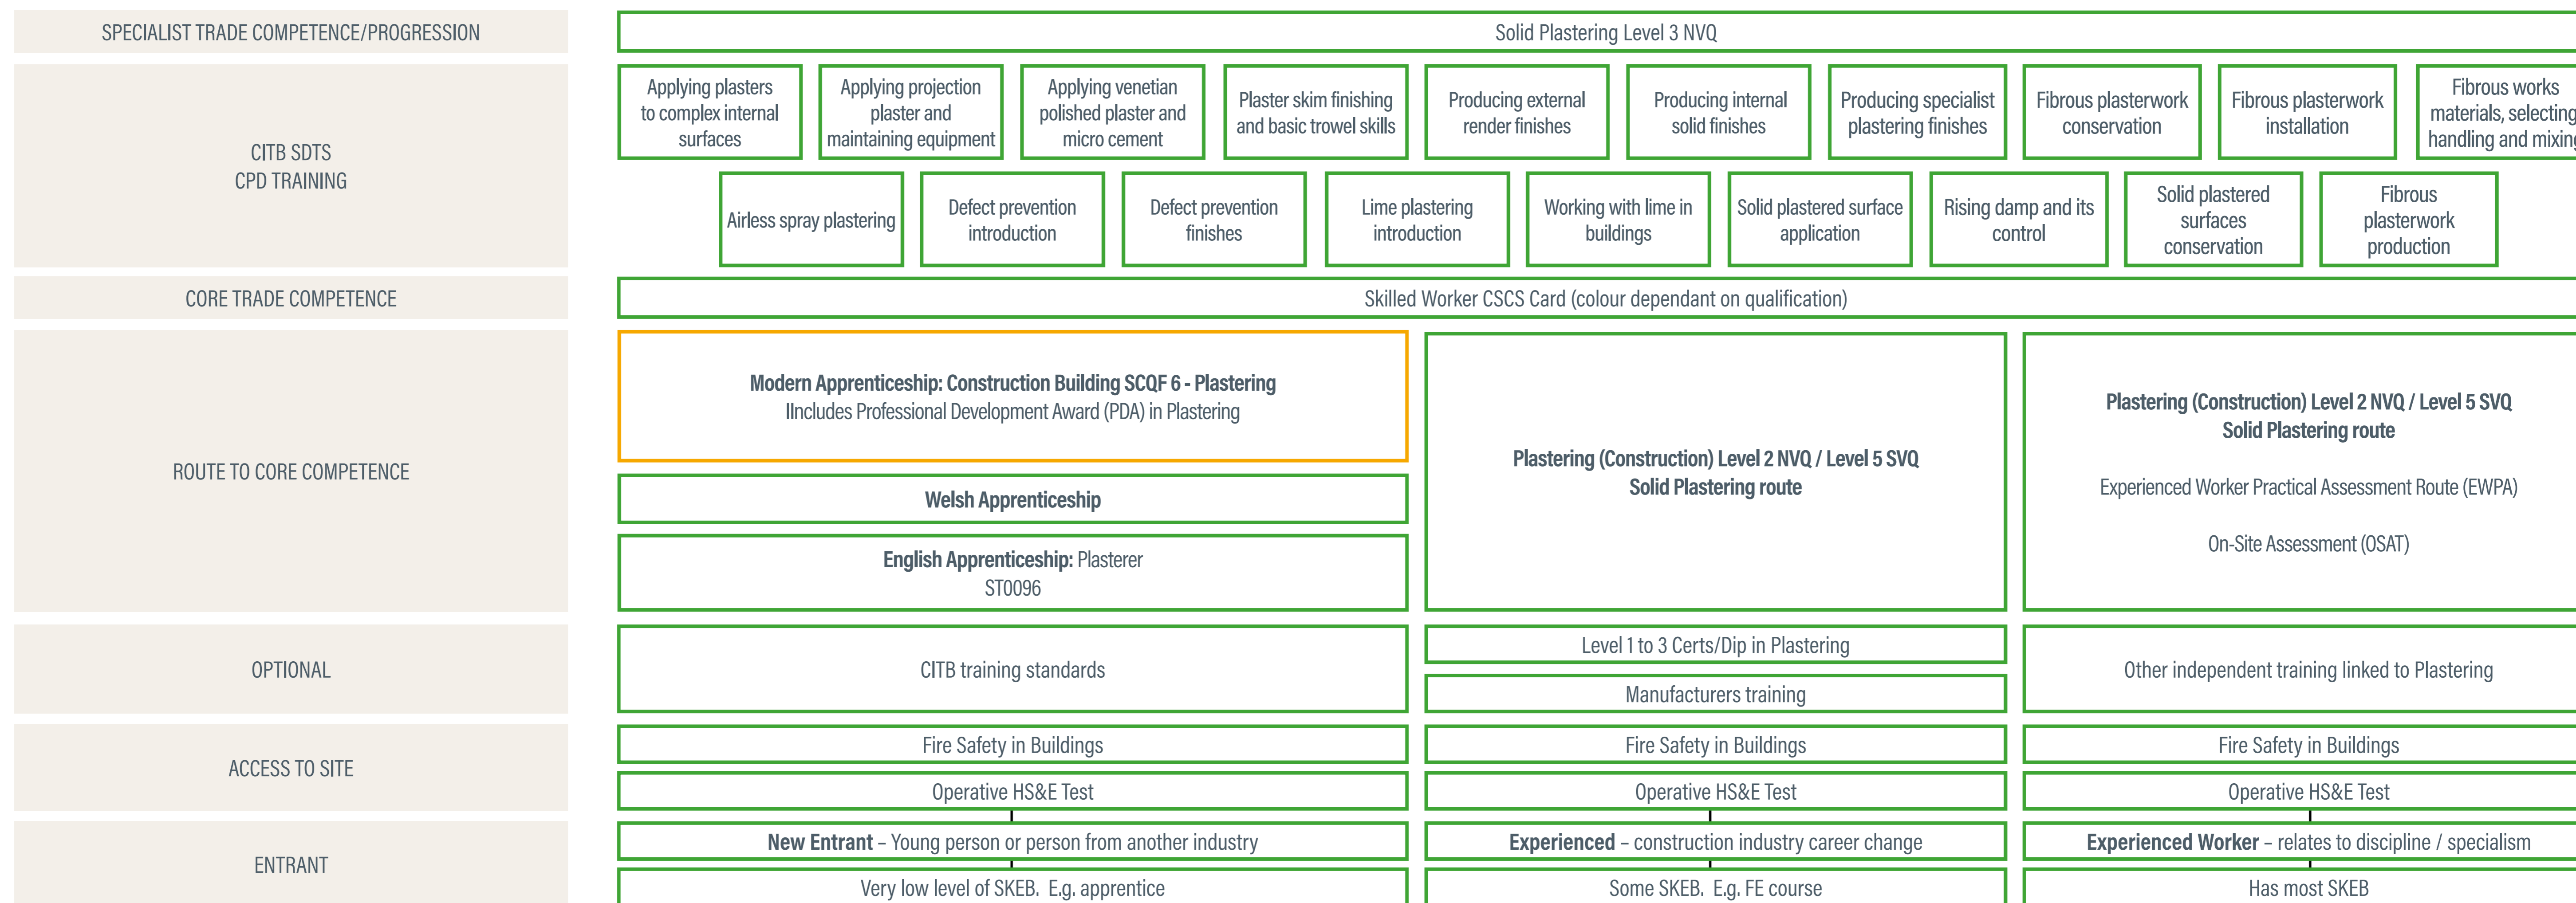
SPECIALIST TRADE COMPETENCE/PROGRESSION

Solid Plastering Level 3 NVQ

CITB SDTS
CPD TRAINING

Applying plasters to complex internal surfaces

Applying projection plaster and maintaining equipment

Applying venetian polished plaster and micro cement

Plaster skim finishing and basic trowel skills

Producing external render finishes

Producing internal solid finishes

Producing specialist plastering finishes

Fibrous plasterwork conservation

Fibrous plasterwork installation

Fibrous works materials, selecting handling and mixin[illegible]

Airless spray plastering

Defect prevention introduction

Defect prevention finishes

Lime plastering introduction

Working with lime in buildings

Solid plastered surface application

Rising damp and its control

Solid plastered surfaces conservation

Fibrous plasterwork production

CORE TRADE COMPETENCE

Skilled Worker CSCS Card (colour dependant on qualification)

ROUTE TO CORE COMPETENCE

**Modern Apprenticeship: Construction Building SCQF 6 - Plastering**
IIncludes Professional Development Award (PDA) in Plastering

**Welsh Apprenticeship**

**English Apprenticeship:** Plasterer
ST0096

**Plastering (Construction) Level 2 NVQ / Level 5 SVQ**
**Solid Plastering route**

**Plastering (Construction) Level 2 NVQ / Level 5 SVQ**
**Solid Plastering route**

Experienced Worker Practical Assessment Route (EWPA)

On-Site Assessment (OSAT)

OPTIONAL

CITB training standards

Level 1 to 3 Certs/Dip in Plastering

Manufacturers training

Other independent training linked to Plastering

ACCESS TO SITE

Fire Safety in Buildings

Fire Safety in Buildings

Fire Safety in Buildings

Operative HS&E Test

Operative HS&E Test

Operative HS&E Test

ENTRANT

**New Entrant** – Young person or person from another industry

**Experienced** – construction industry career change

**Experienced Worker** – relates to discipline / specialism

Very low level of SKEB. E.g. apprentice

Some SKEB. E.g. FE course

Has most SKEB